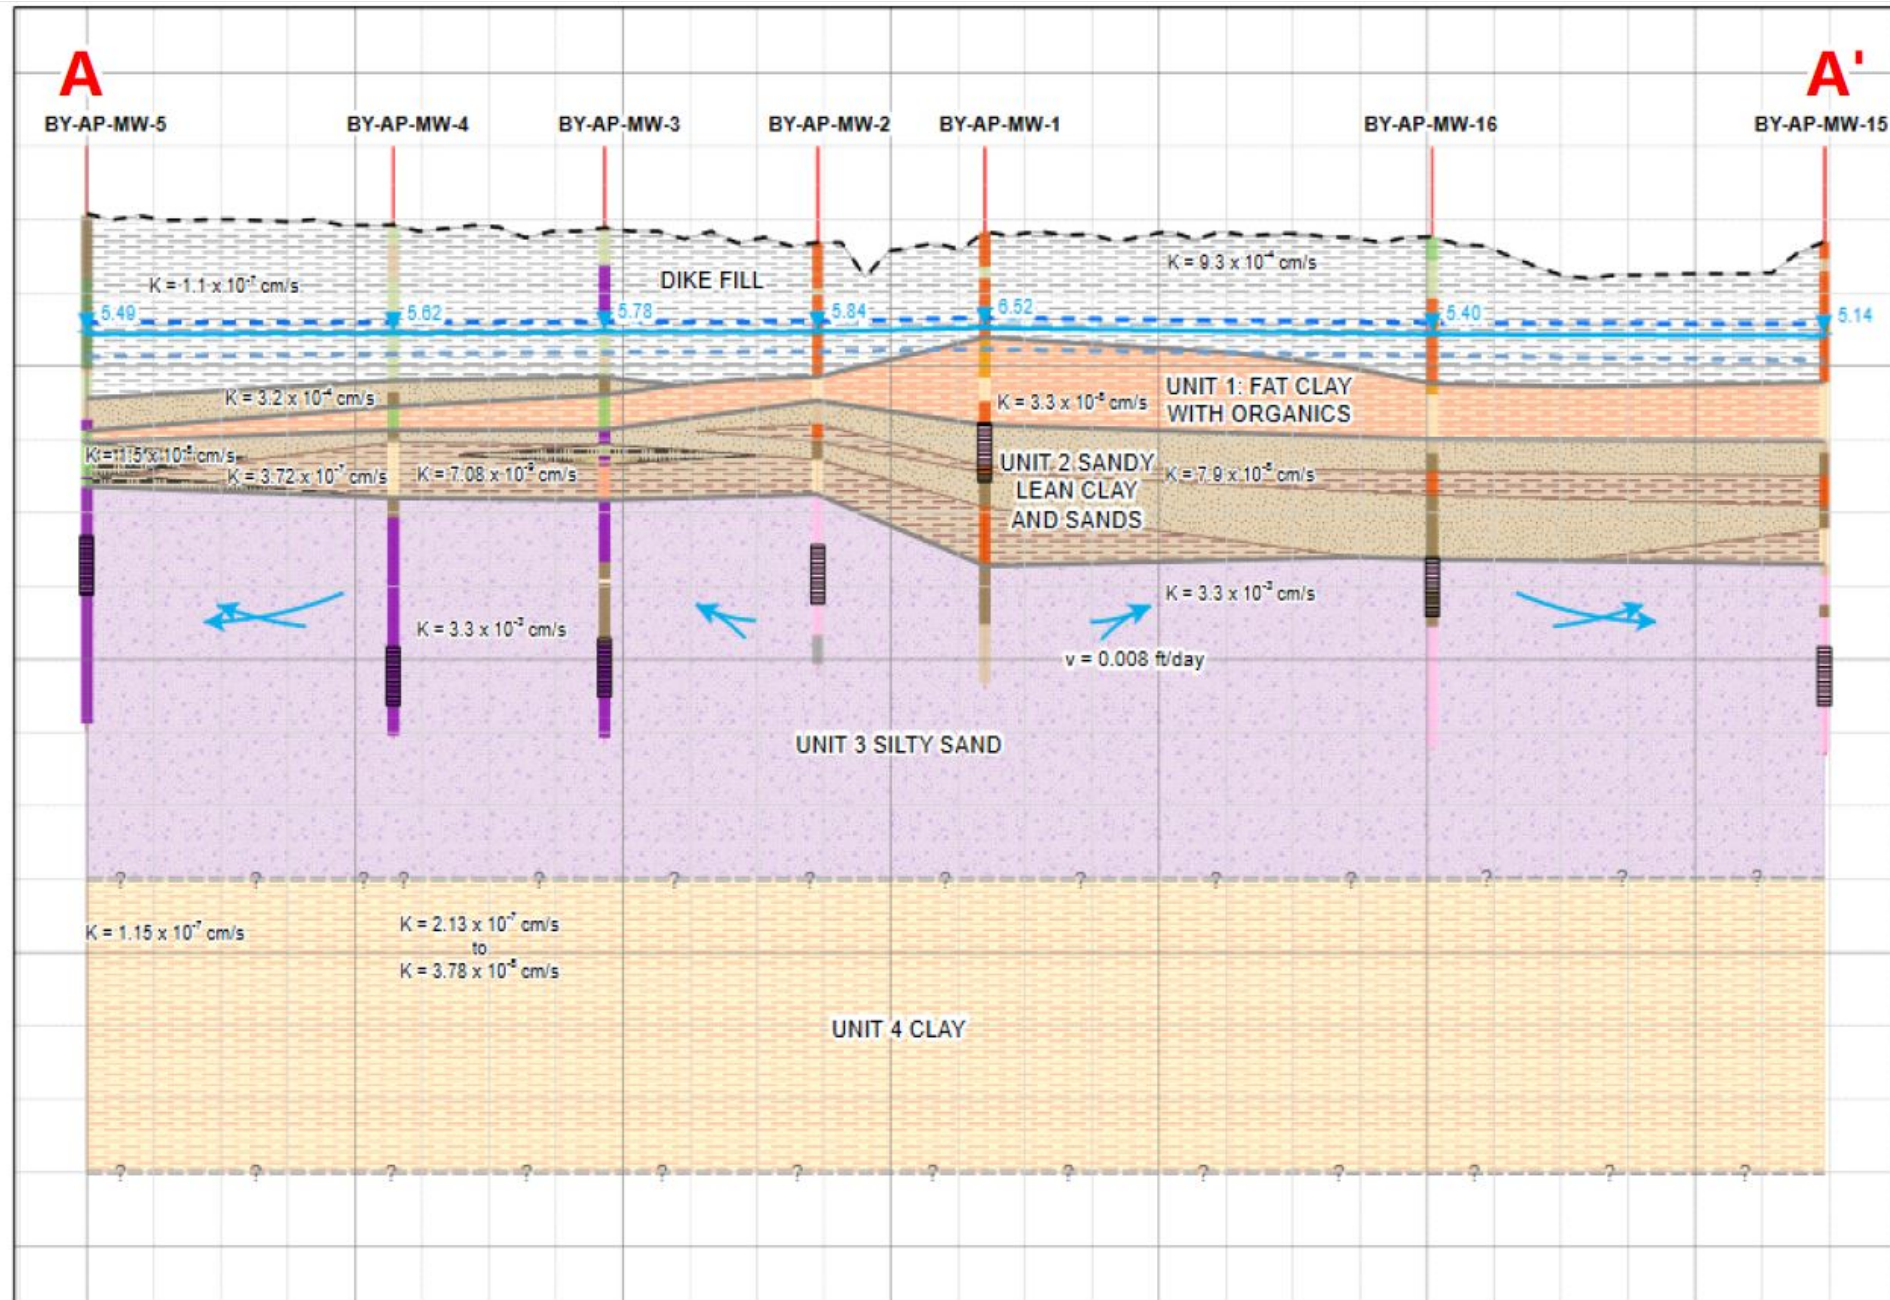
A

A'

BY-AP-MW-5

BY-AP-MW-4

BY-AP-MW-3

BY-AP-MW-2

BY-AP-MW-1

BY-AP-MW-16

BY-AP-MW-15

K = 1.1 x $10^{-7}$ cm/s

DIKE FILL

K = 9.3 x $10^{-4}$ cm/s

5.49

5.62

5.78

5.84

6.52

5.40

5.14

K = 3.2 x $10^{-4}$ cm/s

K = 3.3 x $10^{-8}$ cm/s

UNIT 1: FAT CLAY WITH ORGANICS

K = 1.5 x $10^{-5}$ cm/s

K = 3.72 x $10^{-7}$ cm/s

K = 7.08 x $10^{-3}$ cm/s

UNIT 2 SANDY LEAN CLAY AND SANDS

K = 7.9 x $10^{-5}$ cm/s

K = 3.3 x $10^{-3}$ cm/s

K = 3.3 x $10^{-3}$ cm/s

v = 0.008 ft/day

UNIT 3 SILTY SAND

?

K = 1.15 x $10^{-7}$ cm/s

K = 2.13 x $10^{-7}$ cm/s to K = 3.78 x $10^{-8}$ cm/s

UNIT 4 CLAY

?